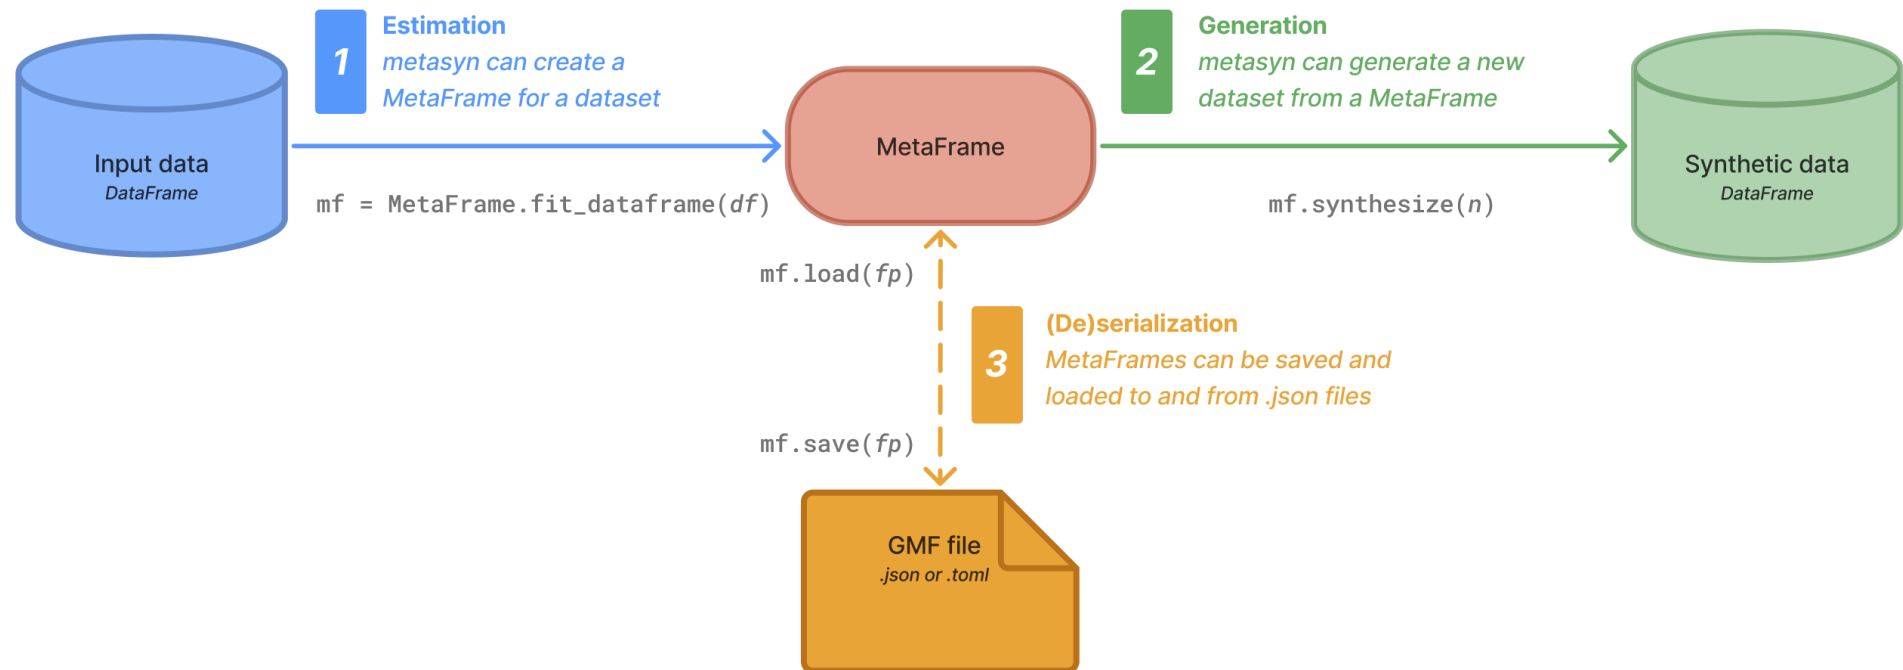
Input data
DataFrame

1
Estimation
metasyn can create a MetaFrame for a dataset

mf = MetaFrame.fit_dataframe(df)

MetaFrame

2
Generation
metasyn can generate a new dataset from a MetaFrame

mf.synthesize(n)

Synthetic data
DataFrame

mf.load(fp)

3
(De)serialization
MetaFrames can be saved and loaded to and from .json files

mf.save(fp)

GMF file
.json or .toml